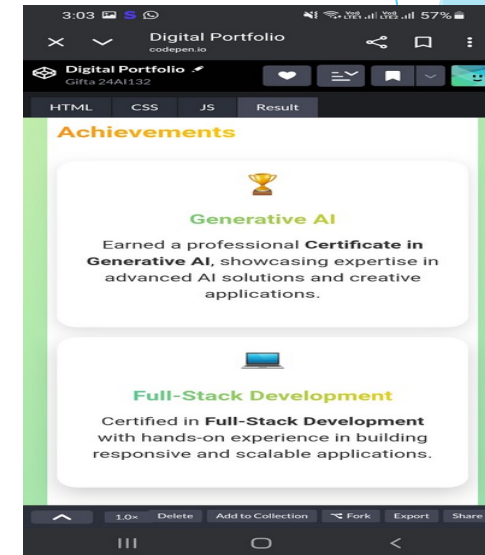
3:03 S

57%

Digital Portfolio
codepen.io

Digital Portfolio
Gifta 24AI132

HTML CSS JS Result

Achievements

Generative AI

Earned a professional **Certificate in Generative AI**, showcasing expertise in advanced AI solutions and creative applications.

Full-Stack Development

Certified in **Full-Stack Development** with hands-on experience in building responsive and scalable applications.

1.0× Delete Add to Collection Fork Export Share